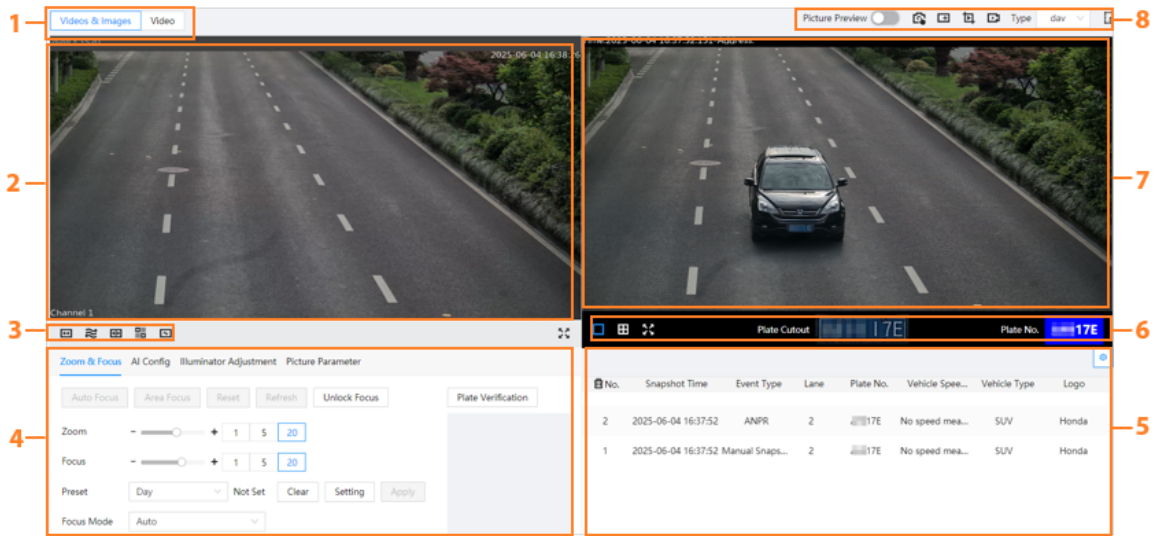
1
Videos & Images
Video

Picture Preview
Type
dav
8

2025-06-04 16:38:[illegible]
2
Channel 1

2025-06-04 16:37:52.151 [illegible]
7

3

6
Plate Cutout
17E
Plate No.
17E

Zoom & Focus
AI Config
Illuminator Adjustment
Picture Parameter

Auto Focus
Area Focus
Reset
Refresh
Unlock Focus
Plate Verification

4
Zoom
1
5
20
Focus
1
5
20
Preset
Day
Not Set
Clear
Setting
Apply
Focus Mode
Auto

5

| No. | Snapshot Time | Event Type | Lane | Plate No. | Vehicle Spee... | Vehicle Type | Logo |
|---|---|---|---|---|---|---|---|
| 2 | 2025-06-04 16:37:52 | ANPR | 2 | 17E | No speed mea... | SUV | Honda |
| 1 | 2025-06-04 16:37:52 | Manual Snaps... | 2 | 17E | No speed mea... | SUV | Honda |